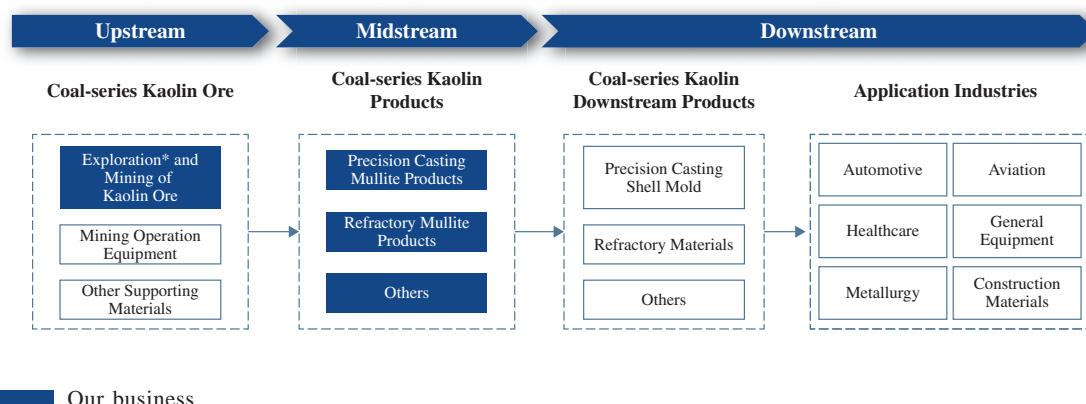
Upstream

Midstream

Downstream

Coal-series Kaolin Ore

Exploration* and Mining of Kaolin Ore

Mining Operation Equipment

Other Supporting Materials

Coal-series Kaolin Products

Precision Casting Mullite Products

Refractory Mullite Products

Others

Coal-series Kaolin Downstream Products

Precision Casting Shell Mold

Refractory Materials

Others

Application Industries

Automotive

Aviation

Healthcare

General Equipment

Metallurgy

Construction Materials

Our business